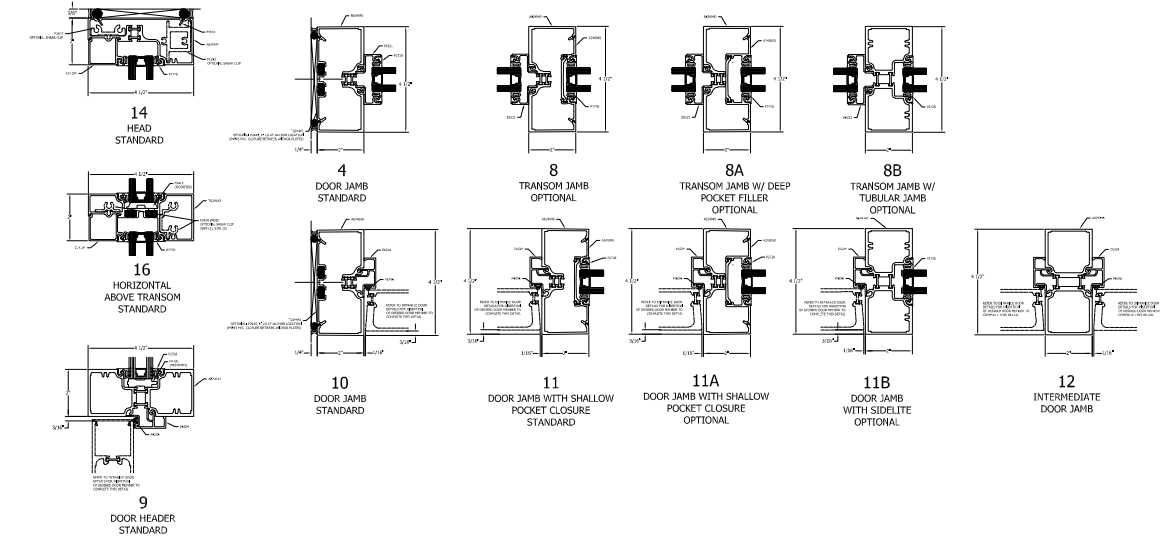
14
HEAD
STANDARD

4
DOOR JAMB
STANDARD

8
TRANSOM JAMB
OPTIONAL

8A
TRANSOM JAMB W/ DEEP
POCKET FILLER
OPTIONAL

8B
TRANSOM JAMB W/
TUBULAR JAMB
OPTIONAL

4 1/2"

2"

1/4"

16
HORIZONTAL
ABOVE TRANSOM
STANDARD

10
DOOR JAMB
STANDARD

11
DOOR JAMB WITH SHALLOW
POCKET CLOSURE
STANDARD

11A
DOOR JAMB WITH SHALLOW
POCKET CLOSURE
OPTIONAL

11B
DOOR JAMB
WITH SIDELITE
OPTIONAL

12
INTERMEDIATE
DOOR JAMB

3/16"

1/16"

9
DOOR HEADER
STANDARD